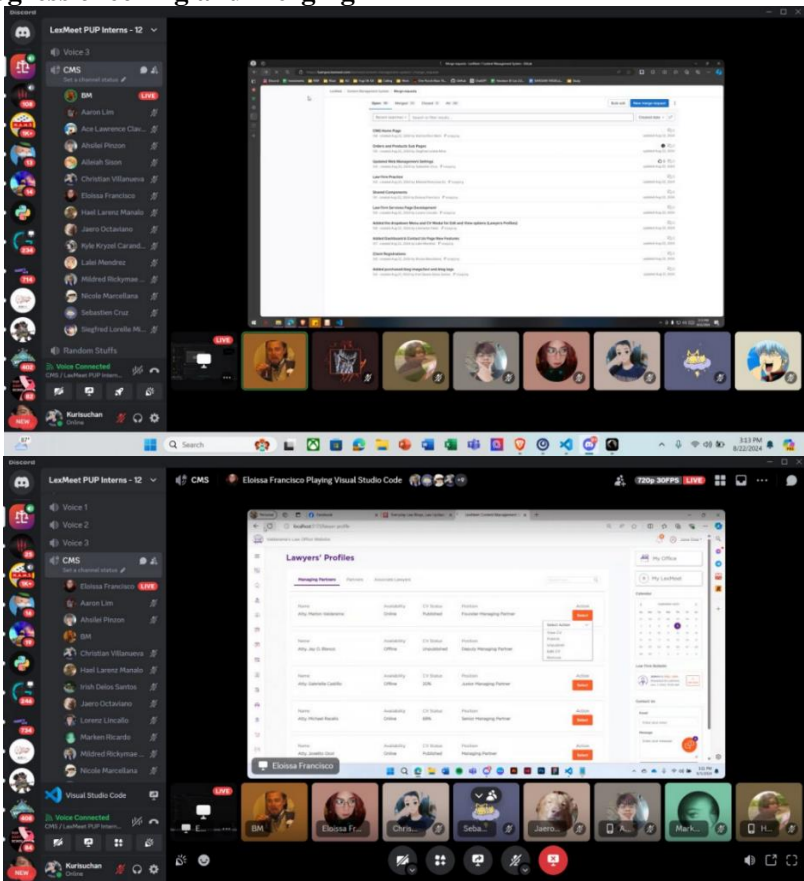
Discord

LexMeet PUP Interns - 12

Voice 3

CMS

Set a channel status

BM LIVE

Aaron Lim

Ace Lawrence Clar...

Aholiel Pinzon

Alleiah Sison

Christian Villanueva

Eloissa Francisco

Hael Larenz Manalo

Jaero Octaviano

Kyle Kryzel Carand...

Lalei Mendrez

Mildred Rickymae ...

Nicole Marcellana

Sebastien Cruz

Siegfred Lorelle M...

Random Stuffs

Voice Connected

CMS / LexMeet PUP Interns

Kurisuchan

Online

NEW

LIVE

Q Search

3:13 PM

8/22/2024

Discord

LexMeet PUP Interns - 12

Voice 1

Voice 2

Voice 3

CMS

Set a channel status

Eloissa Francisco LIVE

Aaron Lim

Aholiel Pinzon

BM

Christian Villanueva

Hael Larenz Manalo

Irish Delos Santos

Jaero Octaviano

Lorenz Lincallo

Marken Ricardo

Mildred Rickymae ...

Nicole Marcellana

Visual Studio Code

Voice Connected

CMS / LexMeet PUP Intern...

Kurisuchan

Online

NEW

CMS

Eloissa Francisco Playing Visual Studio Code

720p 30FPS LIVE

Lawyers' Profiles

Managing Partners

My Office

My LexMeet

Atty. Jay G. Blanco

Atty. Gabrielle Castillo

Atty. Michael Recello

Eloissa Francisco

LIVE

BM

Eloissa Fr...

Chris...

Seba...

Jaero...

Mark...